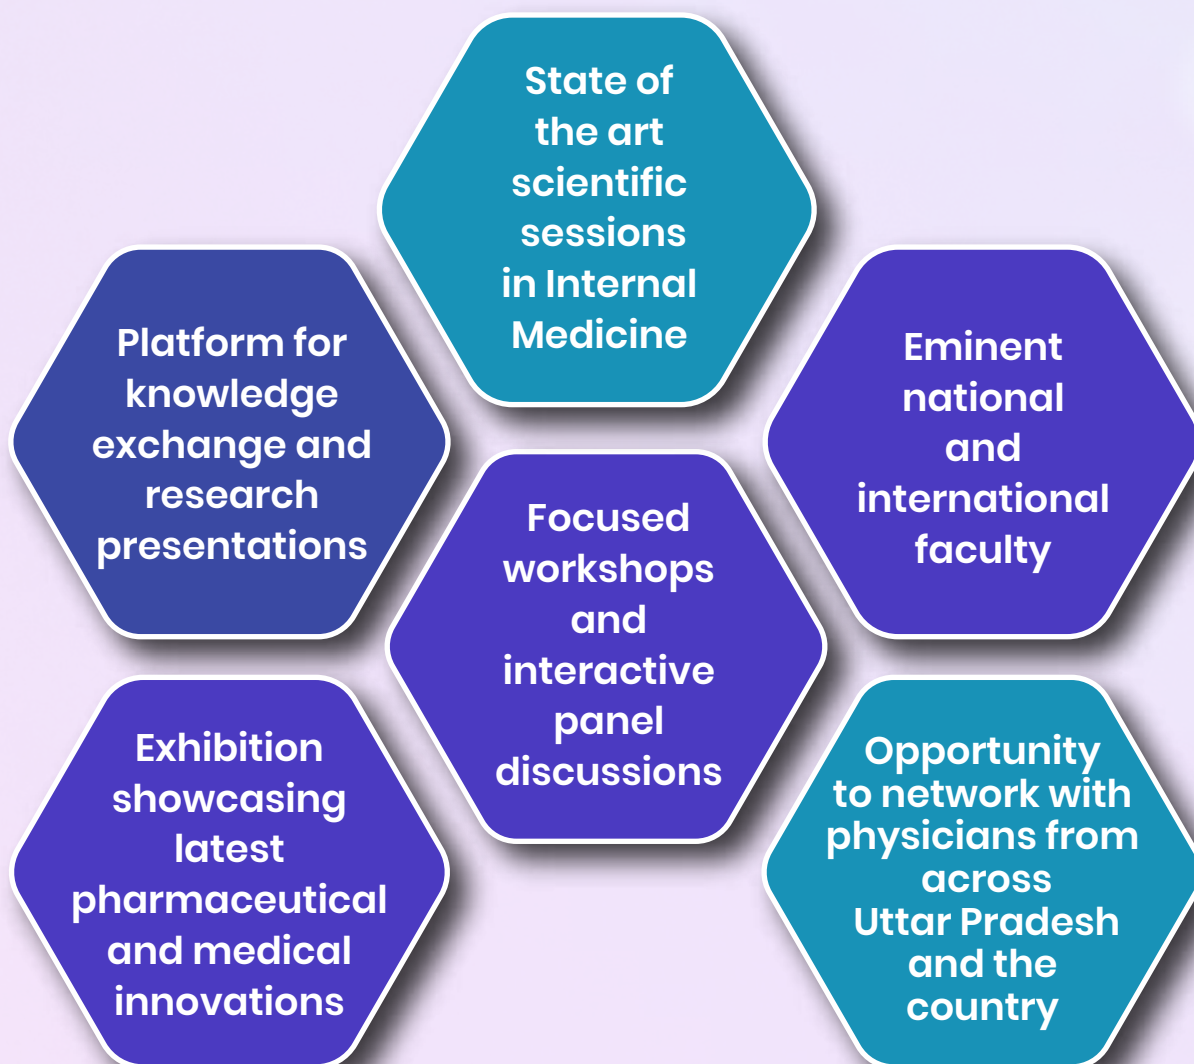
State of the art scientific sessions in Internal Medicine

Platform for knowledge exchange and research presentations

Eminent national and international faculty

Focused workshops and interactive panel discussions

Exhibition showcasing latest pharmaceutical and medical innovations

Opportunity to network with physicians from across Uttar Pradesh and the country